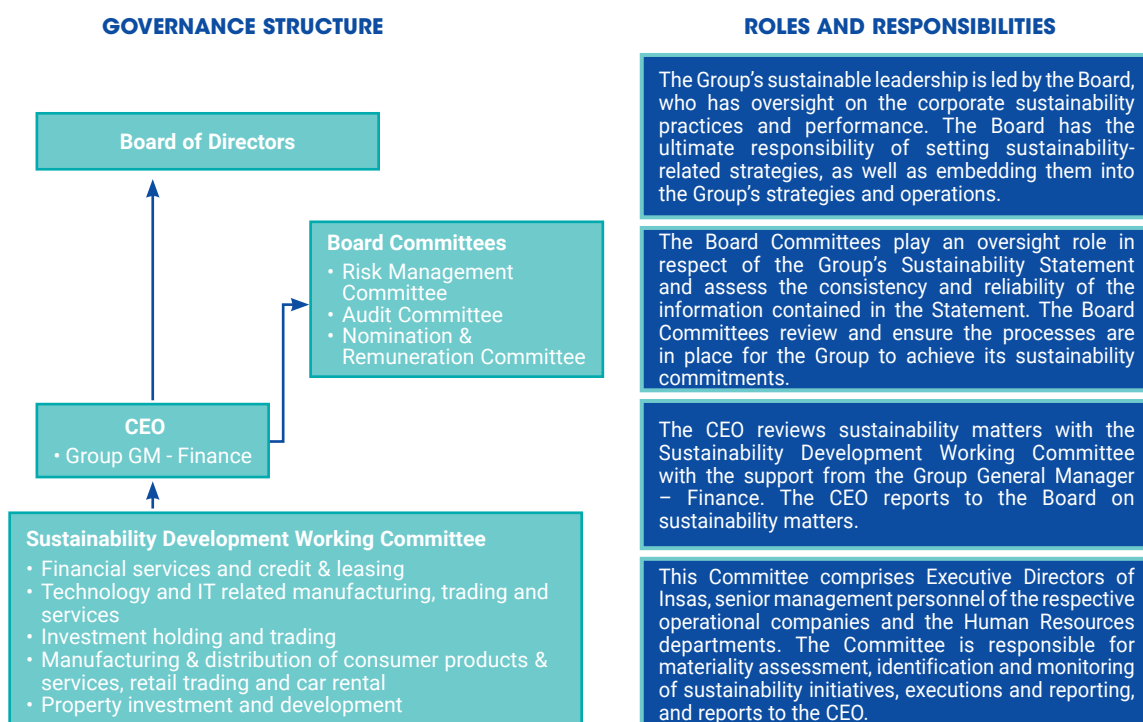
GOVERNANCE STRUCTURE

Board of Directors

Board Committees
• Risk Management Committee
• Audit Committee
• Nomination & Remuneration Committee

CEO
• Group GM - Finance

Sustainability Development Working Committee
• Financial services and credit & leasing
• Technology and IT related manufacturing, trading and services
• Investment holding and trading
• Manufacturing & distribution of consumer products & services, retail trading and car rental
• Property investment and development

ROLES AND RESPONSIBILITIES

The Group's sustainable leadership is led by the Board, who has oversight on the corporate sustainability practices and performance. The Board has the ultimate responsibility of setting sustainability-related strategies, as well as embedding them into the Group's strategies and operations.

The Board Committees play an oversight role in respect of the Group's Sustainability Statement and assess the consistency and reliability of the information contained in the Statement. The Board Committees review and ensure the processes are in place for the Group to achieve its sustainability commitments.

The CEO reviews sustainability matters with the Sustainability Development Working Committee with the support from the Group General Manager – Finance. The CEO reports to the Board on sustainability matters.

This Committee comprises Executive Directors of Insas, senior management personnel of the respective operational companies and the Human Resources departments. The Committee is responsible for materiality assessment, identification and monitoring of sustainability initiatives, executions and reporting, and reports to the CEO.